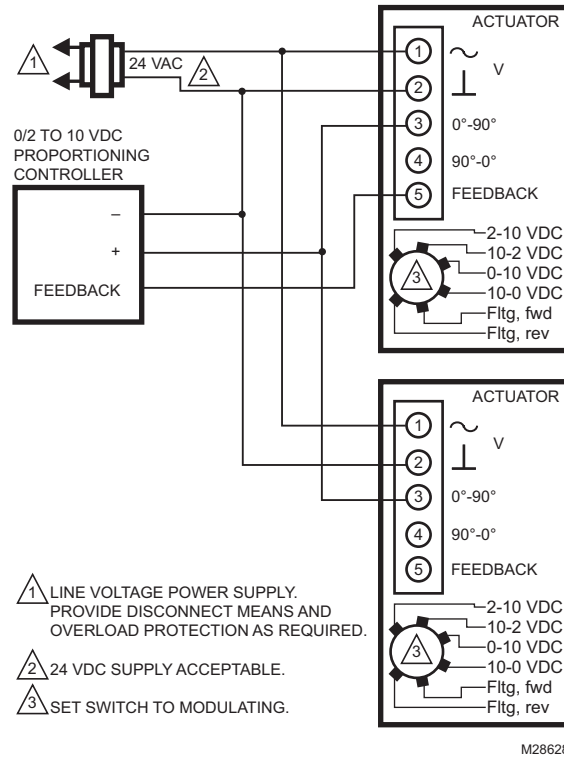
1

24 VAC

2

0/2 TO 10 VDC PROPORTIONING CONTROLLER

–

+

FEEDBACK

ACTUATOR

1 ~ V

2 ⊥

3 0°-90°

4 90°-0°

5 FEEDBACK

3

2-10 VDC
10-2 VDC
0-10 VDC
10-0 VDC
Fltg, fwd
Fltg, rev

ACTUATOR

1 ~ V

2 ⊥

3 0°-90°

4 90°-0°

5 FEEDBACK

3

2-10 VDC
10-2 VDC
0-10 VDC
10-0 VDC
Fltg, fwd
Fltg, rev

1 LINE VOLTAGE POWER SUPPLY. PROVIDE DISCONNECT MEANS AND OVERLOAD PROTECTION AS REQUIRED.

2 24 VDC SUPPLY ACCEPTABLE.

3 SET SWITCH TO MODULATING.

M2862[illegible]